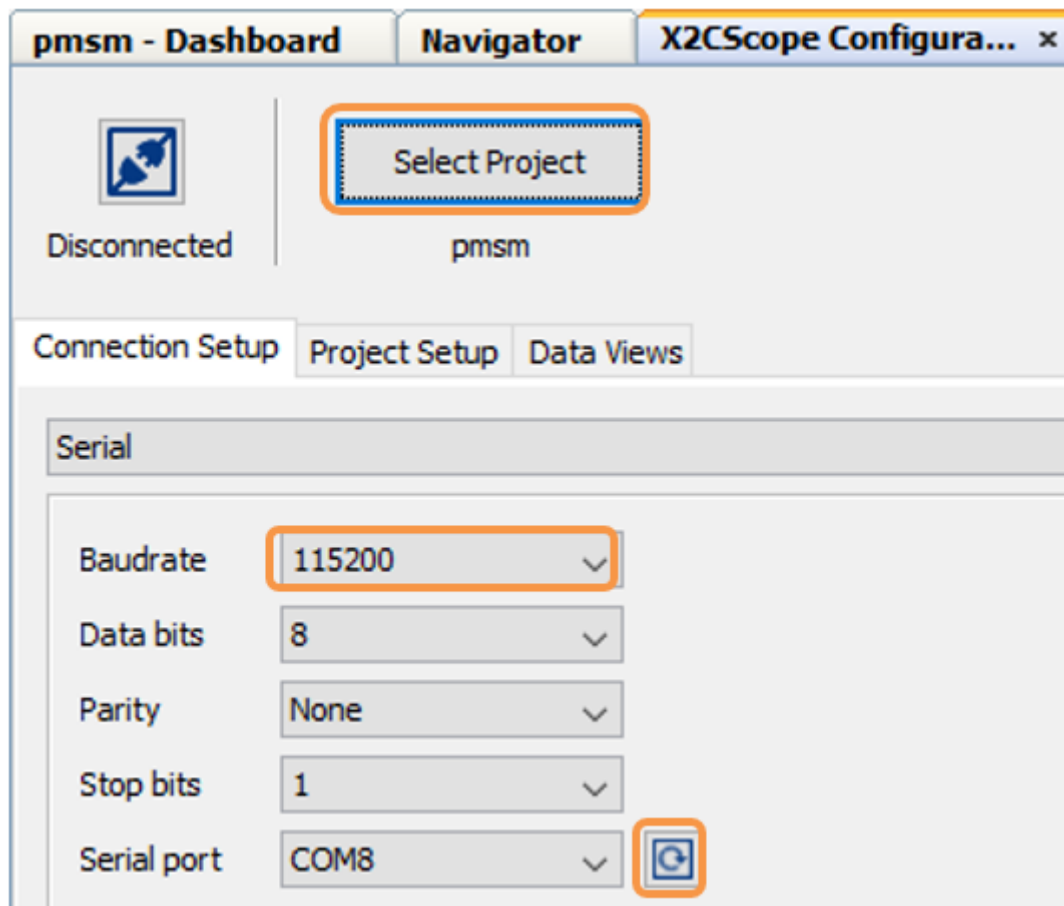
pmsm - Dashboard
Navigator
X2CScope Configura... ×

Disconnected

Select Project

pmsm

Connection Setup
Project Setup
Data Views

Serial

Baudrate 115200
Data bits 8
Parity None
Stop bits 1
Serial port COM8